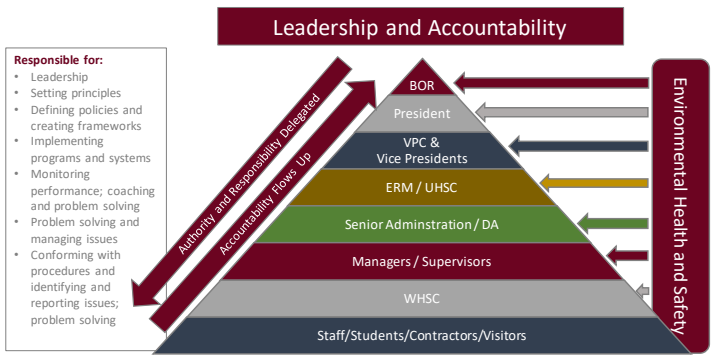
Leadership and Accountability

Responsible for:
- Leadership
- Setting principles
- Defining policies and creating frameworks
- Implementing programs and systems
- Monitoring performance; coaching and problem solving
- Problem solving and managing issues
- Conforming with procedures and identifying and reporting issues; problem solving

Authority and Responsibility Delegated

Accountability Flows Up

BOR

President

VPC & Vice Presidents

ERM / UHSC

Senior Adminstration / DA

Managers / Supervisors

WHSC

Staff/Students/Contractors/Visitors

Environmental Health and Safety